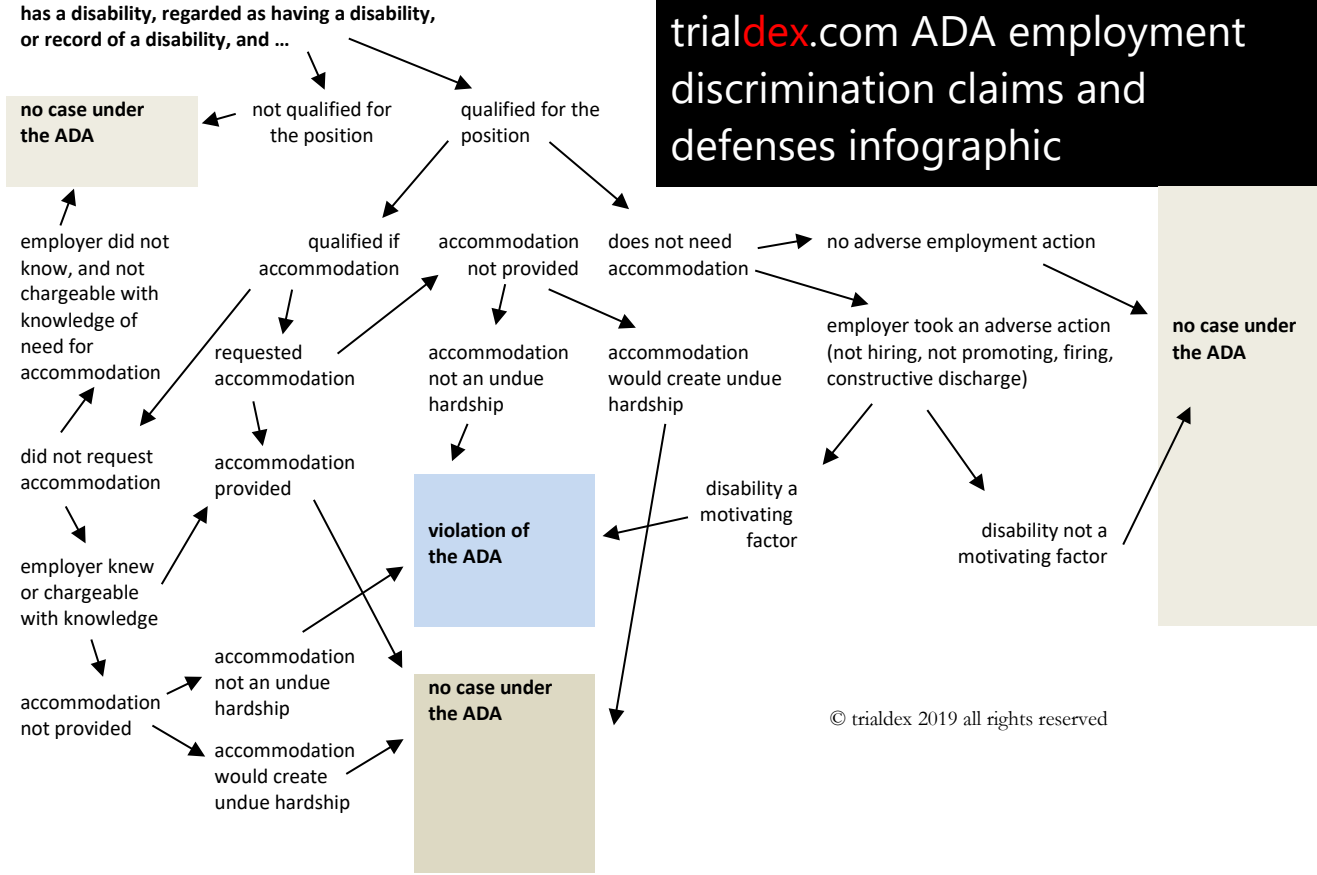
has a disability, regarded as having a disability, or record of a disability, and ...

trialdex.com ADA employment discrimination claims and defenses infographic

no case under the ADA

not qualified for the position

qualified for the position

employer did not know, and not chargeable with knowledge of need for accommodation

qualified if accommodation

accommodation not provided

does not need accommodation

no adverse employment action

requested accommodation

accommodation not an undue hardship

accommodation would create undue hardship

employer took an adverse action (not hiring, not promoting, firing, constructive discharge)

no case under the ADA

did not request accommodation

accommodation provided

violation of the ADA

disability a motivating factor

disability not a motivating factor

employer knew or chargeable with knowledge

accommodation not provided

accommodation not an undue hardship

accommodation would create undue hardship

no case under the ADA

© trialdex 2019 all rights reserved